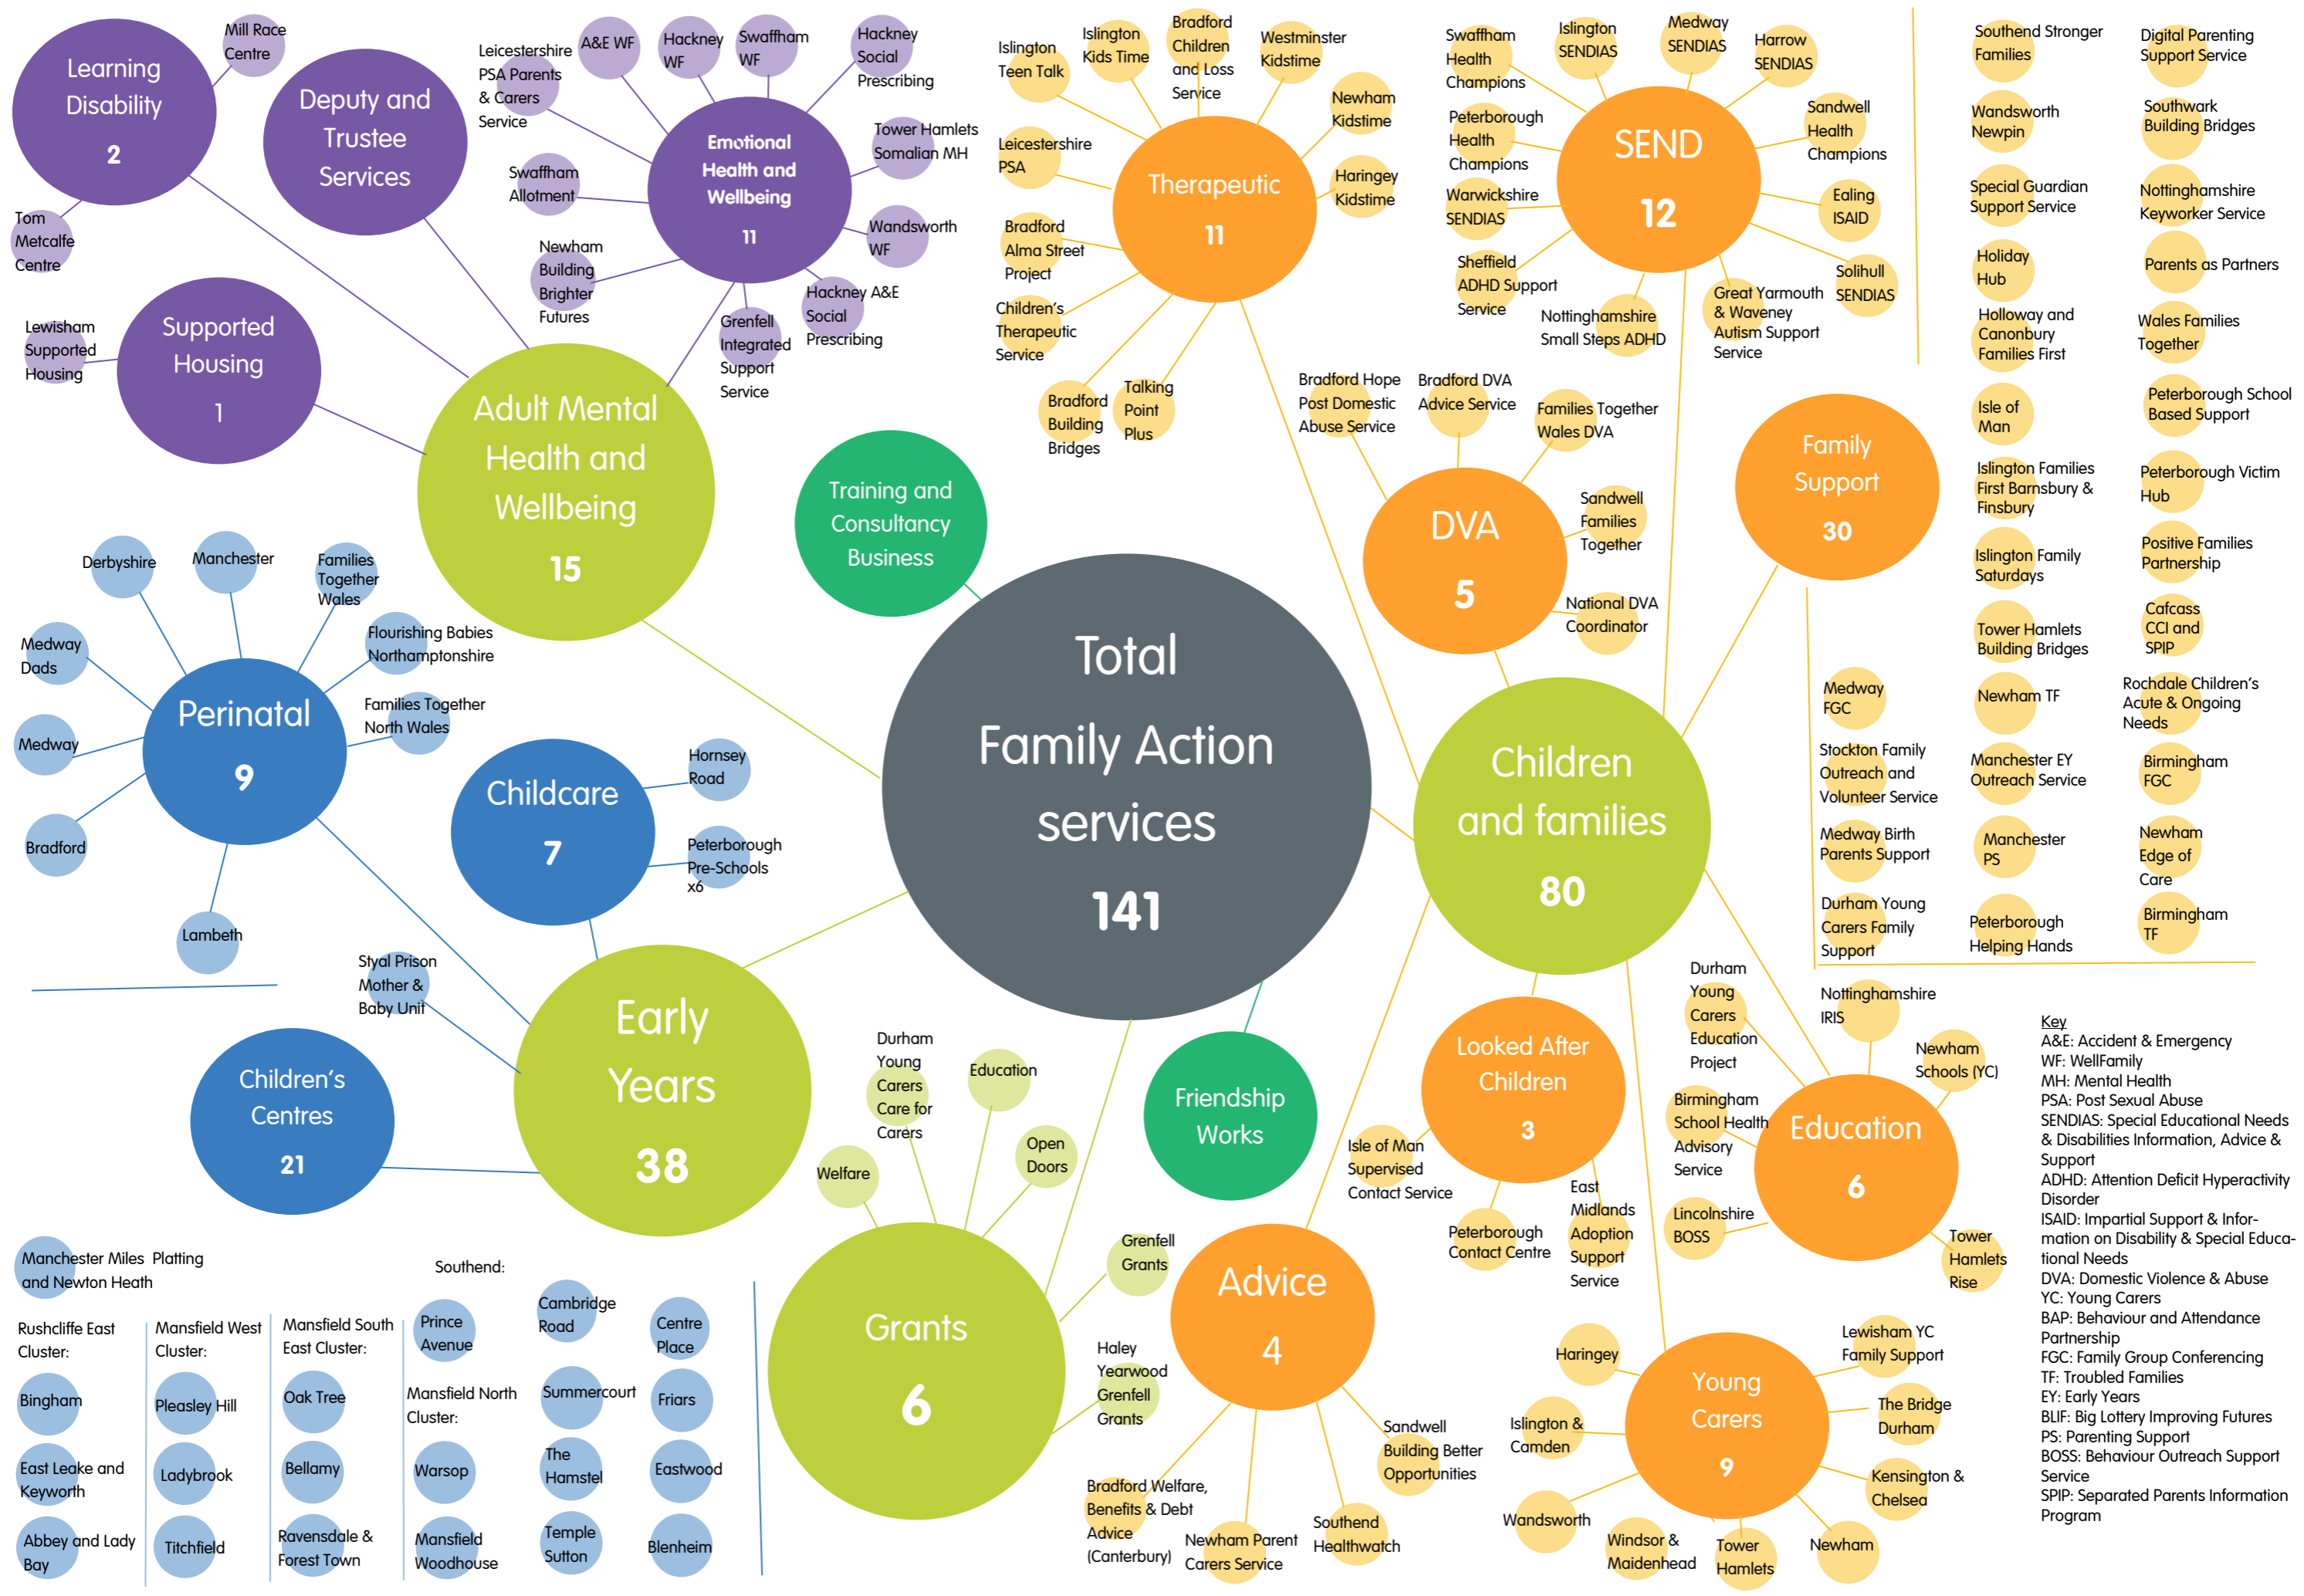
Total Family Action services 141

Learning Disability 2

Mill Race Centre

Tom Metcalfe Centre

Deputy and Trustee Services

Supported Housing 1

Lewisham Supported Housing

Emotional Health and Wellbeing 11

Leicestershire PSA Parents & Carers Service

A&E WF

Hackney WF

Swaffham WF

Hackney Social Prescribing

Tower Hamlets Somalian MH

Swaffham Allotment

Wandsworth WF

Newham Building Brighter Futures

Hackney A&E Social Prescribing

Grenfell Integrated Support Service

Adult Mental Health and Wellbeing 15

Training and Consultancy Business

Therapeutic 11

Islington Teen Talk

Islington Kids Time

Bradford Children and Loss Service

Westminster Kidstime

Newham Kidstime

Haringey Kidstime

Leicestershire PSA

Bradford Alma Street Project

Children's Therapeutic Service

Bradford Building Bridges

Talking Point Plus

SEND 12

Swaffham Health Champions

Islington SENDIAS

Medway SENDIAS

Harrow SENDIAS

Peterborough Health Champions

Sandwell Health Champions

Warwickshire SENDIAS

Ealing ISAID

Sheffield ADHD Support Service

Solihull SENDIAS

Nottinghamshire Small Steps ADHD

Great Yarmouth & Waveney Autism Support Service

DVA 5

Bradford Hope Post Domestic Abuse Service

Bradford DVA Advice Service

Families Together Wales DVA

Sandwell Families Together

National DVA Coordinator

Family Support 30

Southend Stronger Families

Digital Parenting Support Service

Wandsworth Newpin

Southwark Building Bridges

Special Guardian Support Service

Nottinghamshire Keyworker Service

Holiday Hub

Parents as Partners

Holloway and Canonbury Families First

Wales Families Together

Isle of Man

Peterborough School Based Support

Islington Families First Barnsbury & Finsbury

Peterborough Victim Hub

Islington Family Saturdays

Positive Families Partnership

Tower Hamlets Building Bridges

Cafcass CCI and SPIP

Medway FGC

Newham TF

Rochdale Children's Acute & Ongoing Needs

Stockton Family Outreach and Volunteer Service

Manchester EY Outreach Service

Birmingham FGC

Medway Birth Parents Support

Manchester PS

Newham Edge of Care

Durham Young Carers Family Support

Peterborough Helping Hands

Birmingham TF

Children and families 80

Perinatal 9

Derbyshire

Manchester

Families Together Wales

Medway Dads

Flourishing Babies Northamptonshire

Families Together North Wales

Medway

Bradford

Lambeth

Childcare 7

Hornsey Road

Peterborough Pre-Schools x6

Styal Prison Mother & Baby Unit

Early Years 38

Children's Centres 21

Friendship Works

Durham Young Carers Care for Carers

Education

Open Doors

Welfare

Grants 6

Grenfell Grants

Haley Yearwood Grenfell Grants

Advice 4

Bradford Welfare, Benefits & Debt Advice (Canterbury)

Newham Parent Carers Service

Southend Healthwatch

Sandwell Building Better Opportunities

Looked After Children 3

Isle of Man Supervised Contact Service

Peterborough Contact Centre

East Midlands Adoption Support Service

Durham Young Carers Education Project

Birmingham School Health Advisory Service

Lincolnshire BOSS

Nottinghamshire IRIS

Newham Schools (YC)

Education 6

Tower Hamlets Rise

Young Carers 9

Haringey

Lewisham YC Family Support

The Bridge Durham

Islington & Camden

Kensington & Chelsea

Wandsworth

Windsor & Maidenhead

Tower Hamlets

Newham

Manchester Miles Platting and Newton Heath

Southend:

Rushcliffe East Cluster:

Bingham

East Leake and Keyworth

Abbey and Lady Bay

Mansfield West Cluster:

Pleasley Hill

Ladybrook

Titchfield

Mansfield South East Cluster:

Oak Tree

Bellamy

Ravensdale & Forest Town

Prince Avenue

Mansfield North Cluster:

Warsop

Mansfield Woodhouse

Cambridge Road

Summercourt

The Hamstel

Temple Sutton

Centre Place

Friars

Eastwood

Blenheim

Key
A&E: Accident & Emergency
WF: WellFamily
MH: Mental Health
PSA: Post Sexual Abuse
SENDIAS: Special Educational Needs & Disabilities Information, Advice & Support
ADHD: Attention Deficit Hyperactivity Disorder
ISAID: Impartial Support & Information on Disability & Special Educational Needs
DVA: Domestic Violence & Abuse
YC: Young Carers
BAP: Behaviour and Attendance Partnership
FGC: Family Group Conferencing
TF: Troubled Families
EY: Early Years
BLIF: Big Lottery Improving Futures
PS: Parenting Support
BOSS: Behaviour Outreach Support Service
SPIP: Separated Parents Information Program